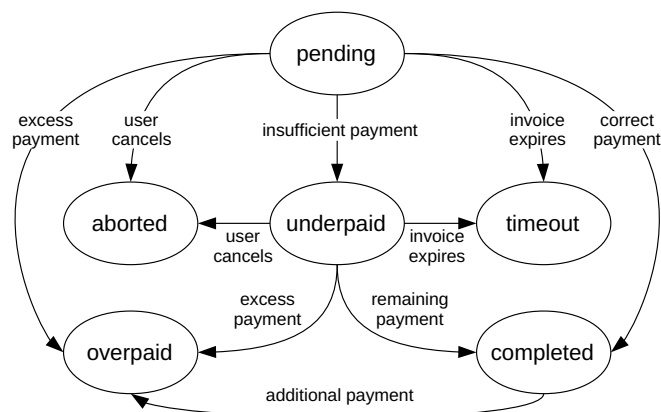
pending

excess payment

user cancels

insufficient payment

invoice expires

correct payment

aborted

underpaid

timeout

user cancels

invoice expires

excess payment

remaining payment

overpaid

completed

additional payment